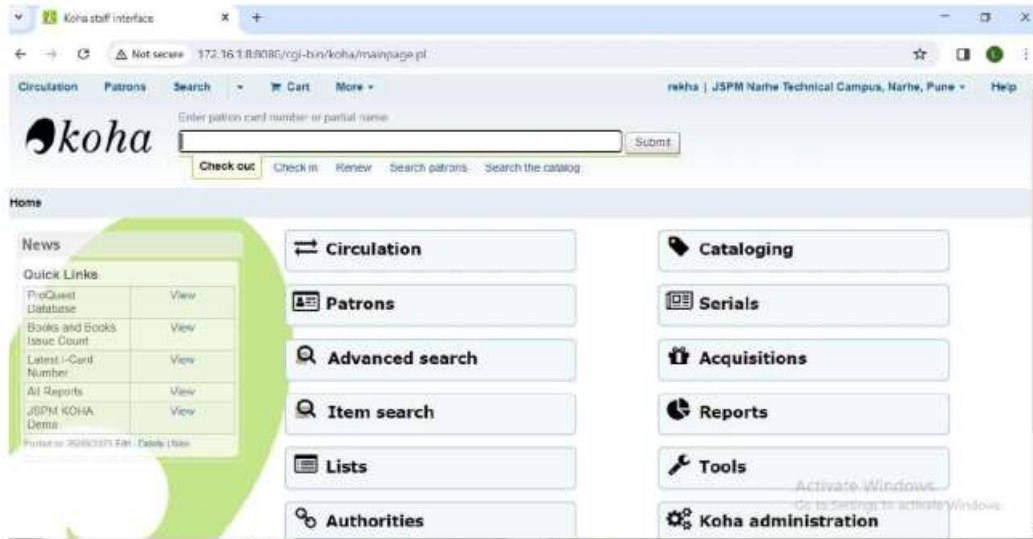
Koha staff interface × +

Not secure 172.16.1.8:8080/cgi-bin/koha/mainpage.pl

Circulation Patrons Search Cart More

rekha | JSPM Narhe Technical Campus, Narhe, Pune Help

koha

Enter patron card number or partial name:

Submit

Check out Check in Renew Search patrons Search the catalog

Home

News

Quick Links

| ProQuest Database | View |
|---|---|
| Books and Books Issue Count | View |
| Latest I-Card Number | View |
| All Reports | View |
| JSPM KOHA Demo | View |

Posted on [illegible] Edit | Delete | New

Circulation

Patrons

Advanced search

Item search

Lists

Authorities

Cataloging

Serials

Acquisitions

Reports

Tools

Koha administration

Activate Windows
Go to Settings to activate Windows.